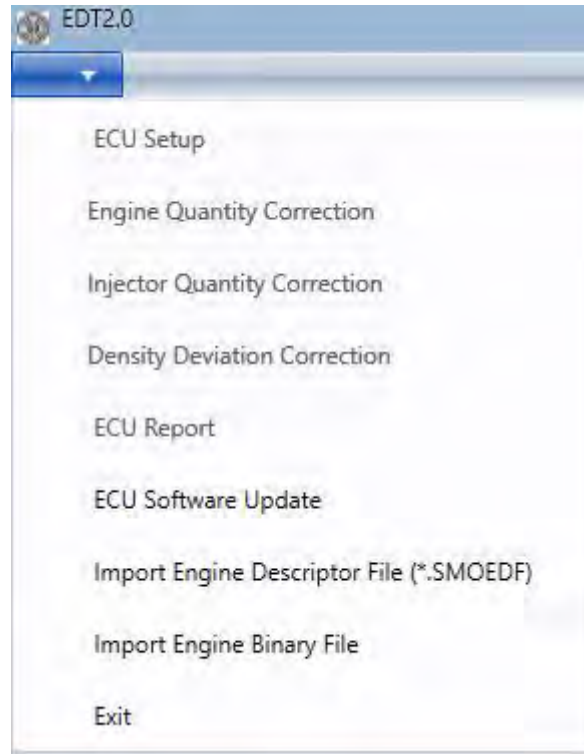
EDT2.0

ECU Setup

Engine Quantity Correction

Injector Quantity Correction

Density Deviation Correction

ECU Report

ECU Software Update

Import Engine Descriptor File (*.SMOEDF)

Import Engine Binary File

Exit